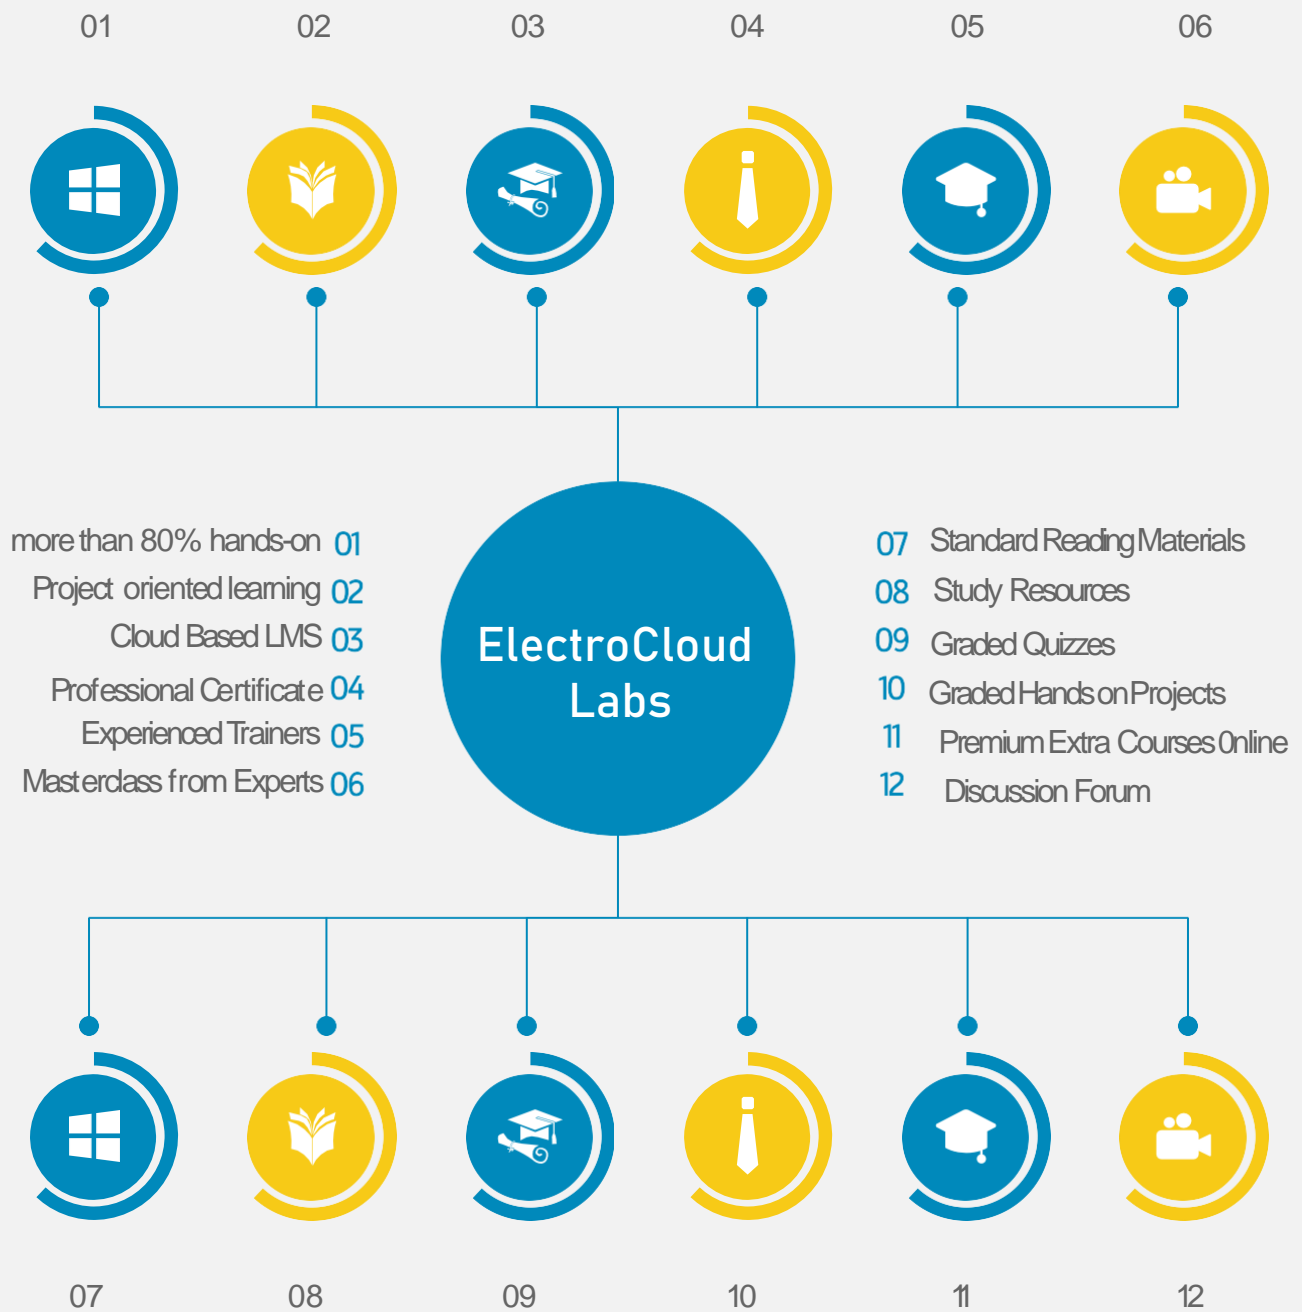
01 02 03 04 05 06

more than 80% hands-on 01
Project oriented learning 02
Cloud Based LMS 03
Professional Certificate 04
Experienced Trainers 05
Masterclass from Experts 06

ElectroCloud Labs

07 Standard Reading Materials
08 Study Resources
09 Graded Quizzes
10 Graded Hands on Projects
11 Premium Extra Courses Online
12 Discussion Forum

07 08 09 10 11 12